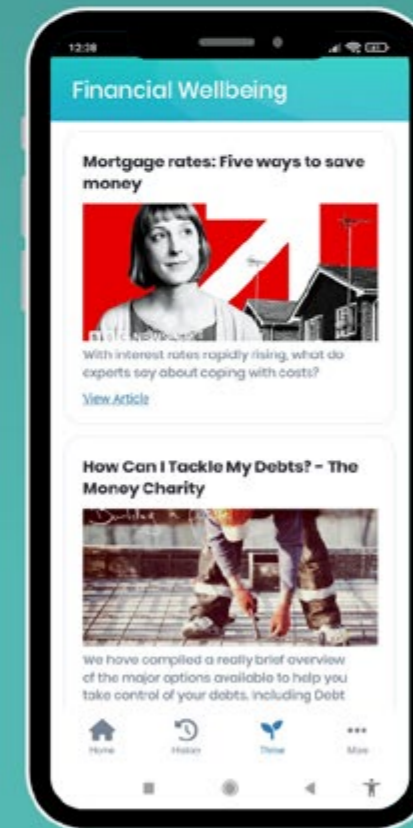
12:38

Financial Wellbeing

Mortgage rates: Five ways to save money

With interest rates rapidly rising, what do experts say about coping with costs?

View Article

How Can I Tackle My Debts? - The Money Charity

We have compiled a really brief overview of the major options available to help you take control of your debts, including Debt

Home

History

Thrive

More